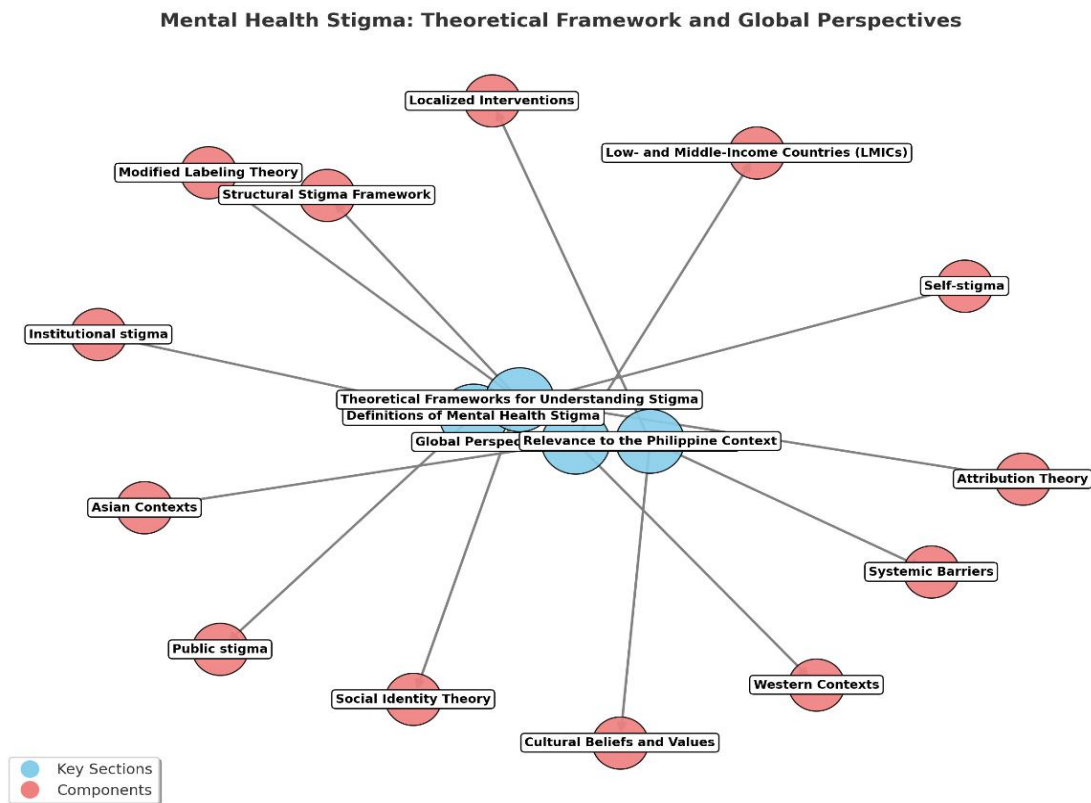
Mental Health Stigma: Theoretical Framework and Global Perspectives

Localized Interventions

Low- and Middle-Income Countries (LMICs)

Modified Labeling Theory

Structural Stigma Framework

Self-stigma

Institutional stigma

Theoretical Frameworks for Understanding Stigma

Definitions of Mental Health Stigma

Global Perspec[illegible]

Relevance to the Philippine Context

Attribution Theory

Asian Contexts

Systemic Barriers

Public stigma

Western Contexts

Social Identity Theory

Cultural Beliefs and Values

Key Sections

Components